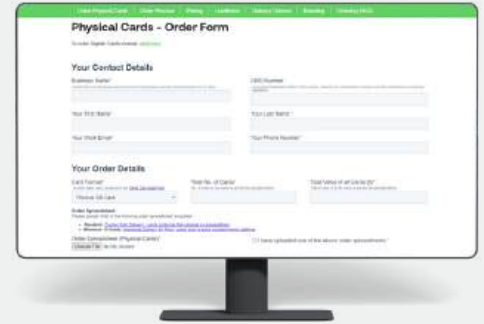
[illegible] | Order Process | Pricing | Locations | Delivery Options | Branding | Ordering FAQ

Physical Cards - Order Form

To order Digital Cards instead, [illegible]

Your Contact Details

Business Name*

ABN Number

Your First Name*

Your Last Name*

Your Work Email*

Your Phone Number*

Your Order Details

Card Format*

Physical Gift Card

Total No. of Cards*

Total Value of all Cards ($)*

Order Spreadsheet

Order Spreadsheet (Physical Cards)*

Choose File

I have uploaded one of the above order spreadsheets*